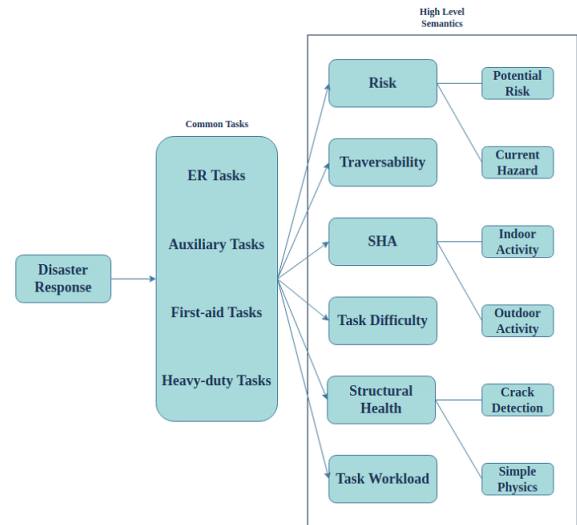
High Level Semantics

Common Tasks

Disaster Response

ER Tasks

Auxiliary Tasks

First-aid Tasks

Heavy-duty Tasks

Risk

Traversability

SHA

Task Difficulty

Structural Health

Task Workload

Potential Risk

Current Hazard

Indoor Activity

Outdoor Activity

Crack Detection

Simple Physics